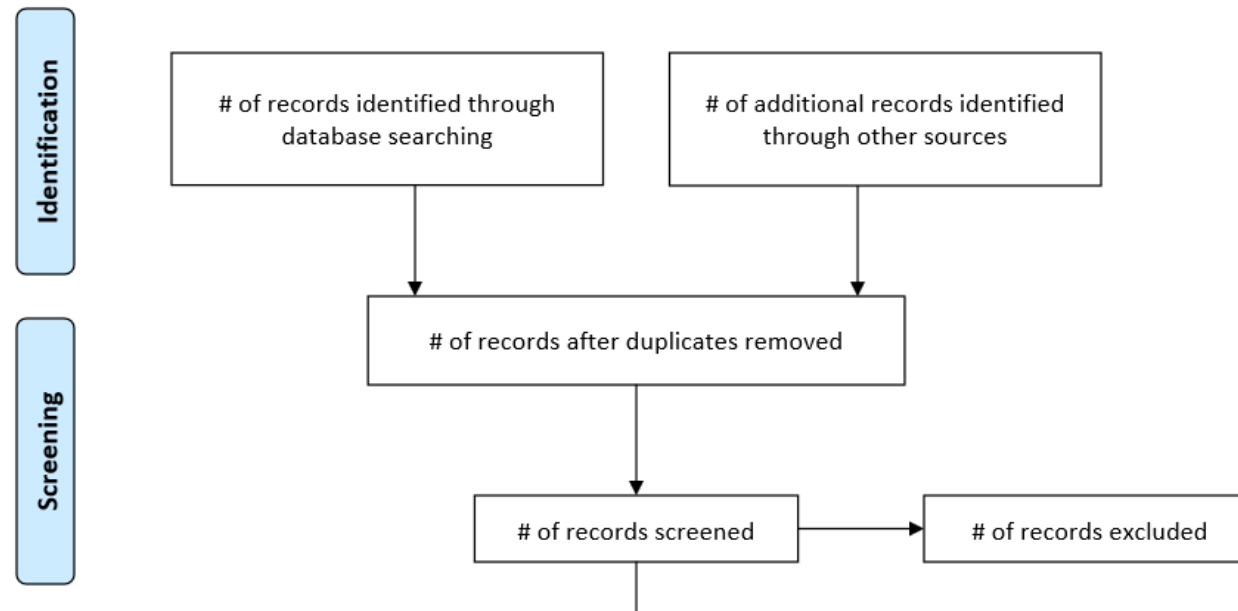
Identification

# of records identified through database searching

# of additional records identified through other sources

Screening

# of records after duplicates removed

# of records screened

# of records excluded